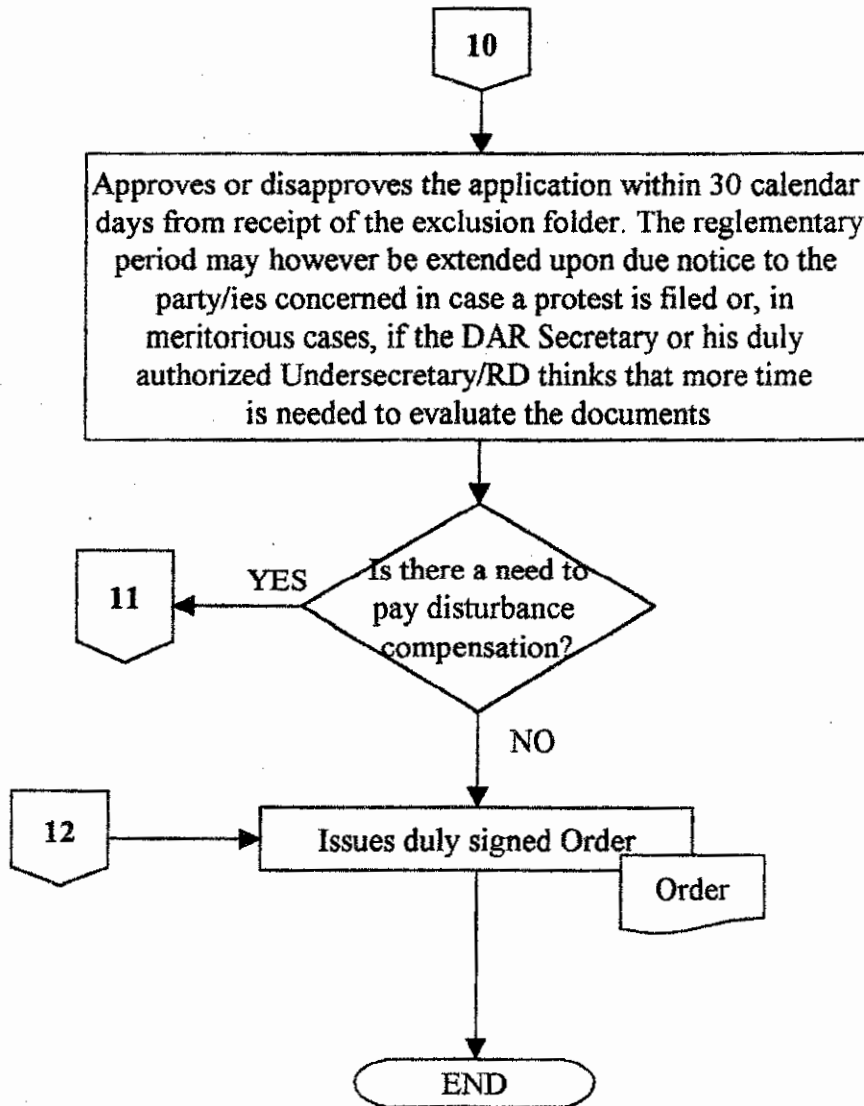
10

Approves or disapproves the application within 30 calendar days from receipt of the exclusion folder. The reglementary period may however be extended upon due notice to the party/ies concerned in case a protest is filed or, in meritorious cases, if the DAR Secretary or his duly authorized Undersecretary/RD thinks that more time is needed to evaluate the documents

Is there a need to pay disturbance compensation?

YES

11

NO

12

Issues duly signed Order

Order

END